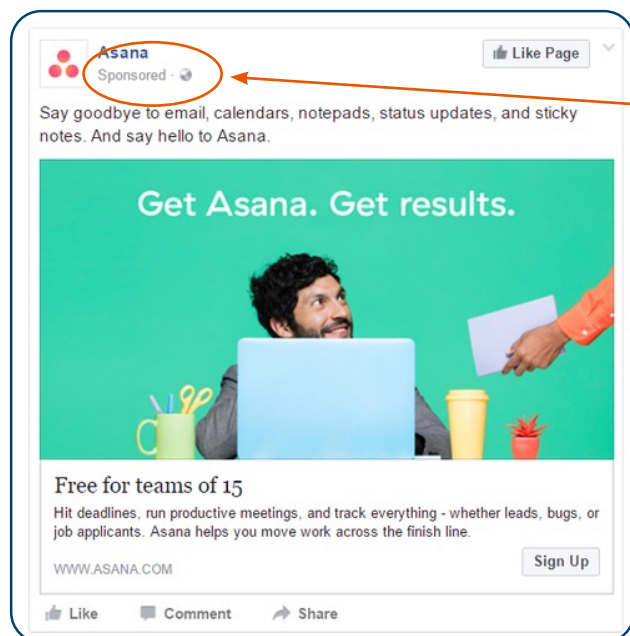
Asana
Sponsored ·

Like Page

Say goodbye to email, calendars, notepads, status updates, and sticky notes. And say hello to Asana.

Get Asana. Get results.

Free for teams of 15

Hit deadlines, run productive meetings, and track everything - whether leads, bugs, or job applicants. Asana helps you move work across the finish line.

WWW.ASANA.COM

Sign Up

Like Comment Share